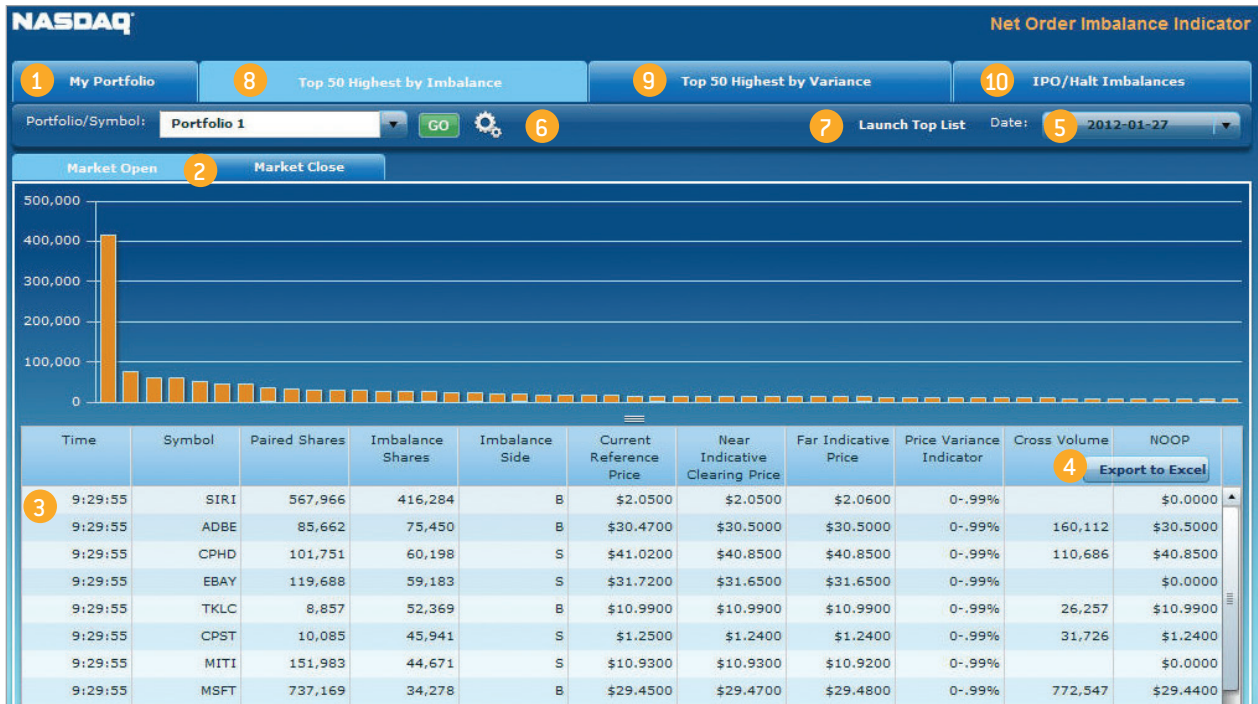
NASDAQ

Net Order Imbalance Indicator

1 My Portfolio
8 Top 50 Highest by Imbalance
9 Top 50 Highest by Variance
10 IPO/Halt Imbalances

Portfolio/Symbol: Portfolio 1 GO 6
7 Launch Top List Date: 5 2012-01-27

Market Open 2 Market Close

500,000
400,000
300,000
200,000
100,000
0

| Time | Symbol | Paired Shares | Imbalance Shares | Imbalance Side | Current Reference Price | Near Indicative Clearing Price | Far Indicative Price | Price Variance Indicator | Cross Volume | NOOP |
|---|---|---|---|---|---|---|---|---|---|---|
| | | | | | | | | | | 4 Export to Excel |
| 3 9:29:55 | SIRI | 567,966 | 416,284 | B | \$2.0500 | \$2.0500 | \$2.0600 | 0-.99% | | \$0.0000 |
| 9:29:55 | ADBE | 85,662 | 75,450 | B | \$30.4700 | \$30.5000 | \$30.5000 | 0-.99% | 160,112 | \$30.5000 |
| 9:29:55 | CPHD | 101,751 | 60,198 | S | \$41.0200 | \$40.8500 | \$40.8500 | 0-.99% | 110,686 | \$40.8500 |
| 9:29:55 | EBAY | 119,688 | 59,183 | S | \$31.7200 | \$31.6500 | \$31.6500 | 0-.99% | | \$0.0000 |
| 9:29:55 | TKLC | 8,857 | 52,369 | B | \$10.9900 | \$10.9900 | \$10.9900 | 0-.99% | 26,257 | \$10.9900 |
| 9:29:55 | CPST | 10,085 | 45,941 | S | \$1.2500 | \$1.2400 | \$1.2400 | 0-.99% | 31,726 | \$1.2400 |
| 9:29:55 | MITI | 151,983 | 44,671 | S | \$10.9300 | \$10.9300 | \$10.9200 | 0-.99% | | \$0.0000 |
| 9:29:55 | MSFT | 737,169 | 34,278 | B | \$29.4500 | \$29.4700 | \$29.4800 | 0-.99% | 772,547 | \$29.4400 |